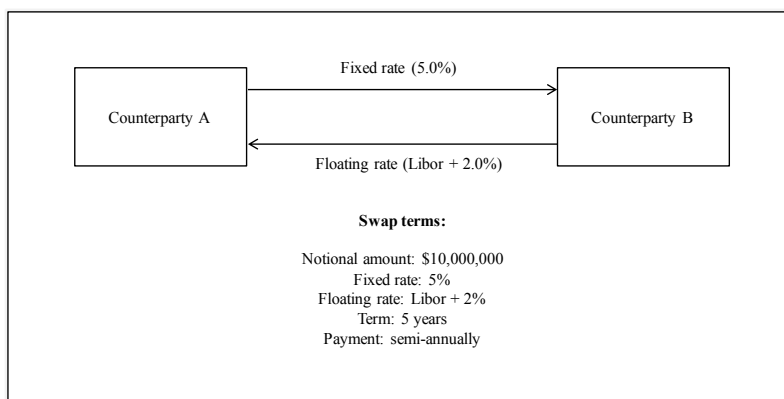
Counterparty A

Fixed rate (5.0%)

Floating rate (Libor + 2.0%)

Counterparty B

Swap terms:

Notional amount: \$10,000,000
Fixed rate: 5%
Floating rate: Libor + 2%
Term: 5 years
Payment: semi-annually